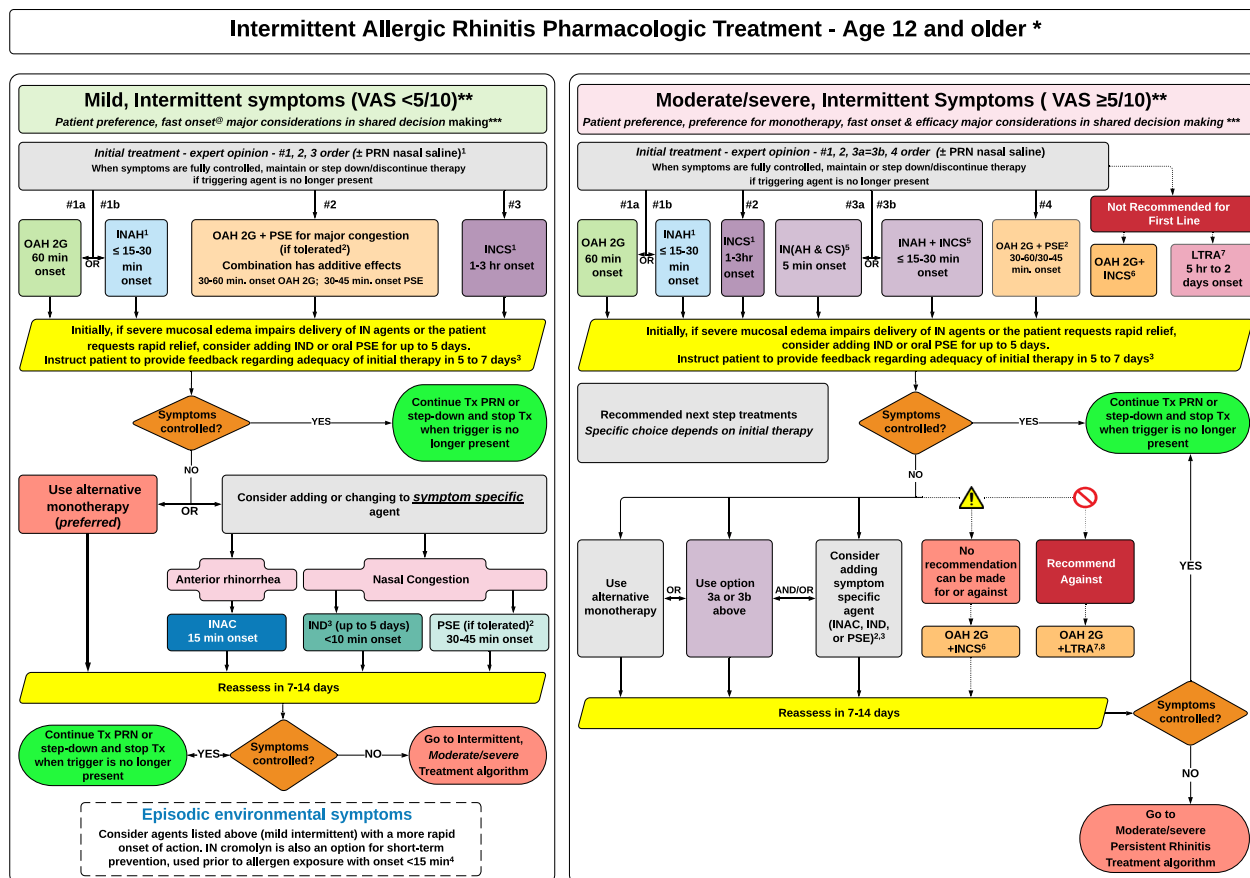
Intermittent Allergic Rhinitis Pharmacologic Treatment - Age 12 and older *

Mild, Intermittent symptoms (VAS <5/10)**
Patient preference, fast onset@ major considerations in shared decision making***

Initial treatment - expert opinion - #1, 2, 3 order (± PRN nasal saline)1
When symptoms are fully controlled, maintain or step down/discontinue therapy if triggering agent is no longer present

#1a
OAH 2G 60 min onset

OR

#1b
INAH1 ≤ 15-30 min onset

#2
OAH 2G + PSE for major congestion (if tolerated2)
Combination has additive effects
30-60 min. onset OAH 2G; 30-45 min. onset PSE

#3
INCS1 1-3 hr onset

Initially, if severe mucosal edema impairs delivery of IN agents or the patient requests rapid relief, consider adding IND or oral PSE for up to 5 days. Instruct patient to provide feedback regarding adequacy of initial therapy in 5 to 7 days3

Symptoms controlled?
YES
Continue Tx PRN or step-down and stop Tx when trigger is no longer present
NO

Use alternative monotherapy (preferred)
OR
Consider adding or changing to symptom specific agent

Anterior rhinorrhea
Nasal Congestion

INAC 15 min onset
IND3 (up to 5 days) <10 min onset
PSE (if tolerated)2 30-45 min onset

Reassess in 7-14 days

Continue Tx PRN or step-down and stop Tx when trigger is no longer present
YES
Symptoms controlled?
NO
Go to Intermittent, Moderate/severe Treatment algorithm

Episodic environmental symptoms
Consider agents listed above (mild intermittent) with a more rapid onset of action. IN cromolyn is also an option for short-term prevention, used prior to allergen exposure with onset <15 min4

Moderate/severe, Intermittent Symptoms ( VAS ≥5/10)**
Patient preference, preference for monotherapy, fast onset & efficacy major considerations in shared decision making ***

Initial treatment - expert opinion - #1, 2, 3a=3b, 4 order (± PRN nasal saline)
When symptoms are fully controlled, maintain or step down/discontinue therapy if triggering agent is no longer present

Not Recommended for First Line

#1a
OAH 2G 60 min onset
OR
#1b
INAH1 ≤ 15-30 min onset
#2
INCS1 1-3hr onset
#3a
IN(AH & CS)5 5 min onset
OR
#3b
INAH + INCS5 ≤ 15-30 min onset
#4
OAH 2G + PSE2 30-60/30-45 min. onset
OAH 2G+ INCS6
LTRA7 5 hr to 2 days onset

Initially, if severe mucosal edema impairs delivery of IN agents or the patient requests rapid relief, consider adding IND or oral PSE for up to 5 days. Instruct patient to provide feedback regarding adequacy of initial therapy in 5 to 7 days3

Recommended next step treatments
Specific choice depends on initial therapy

Symptoms controlled?
YES
Continue Tx PRN or step-down and stop Tx when trigger is no longer present
NO

Use alternative monotherapy
OR
Use option 3a or 3b above
AND/OR
Consider adding symptom specific agent (INAC, IND, or PSE)2,3
No recommendation can be made for or against
OAH 2G +INCS6
Recommend Against
OAH 2G +LTRA7,8

YES

Reassess in 7-14 days

Symptoms controlled?
NO
Go to Moderate/severe Persistent Rhinitis Treatment algorithm